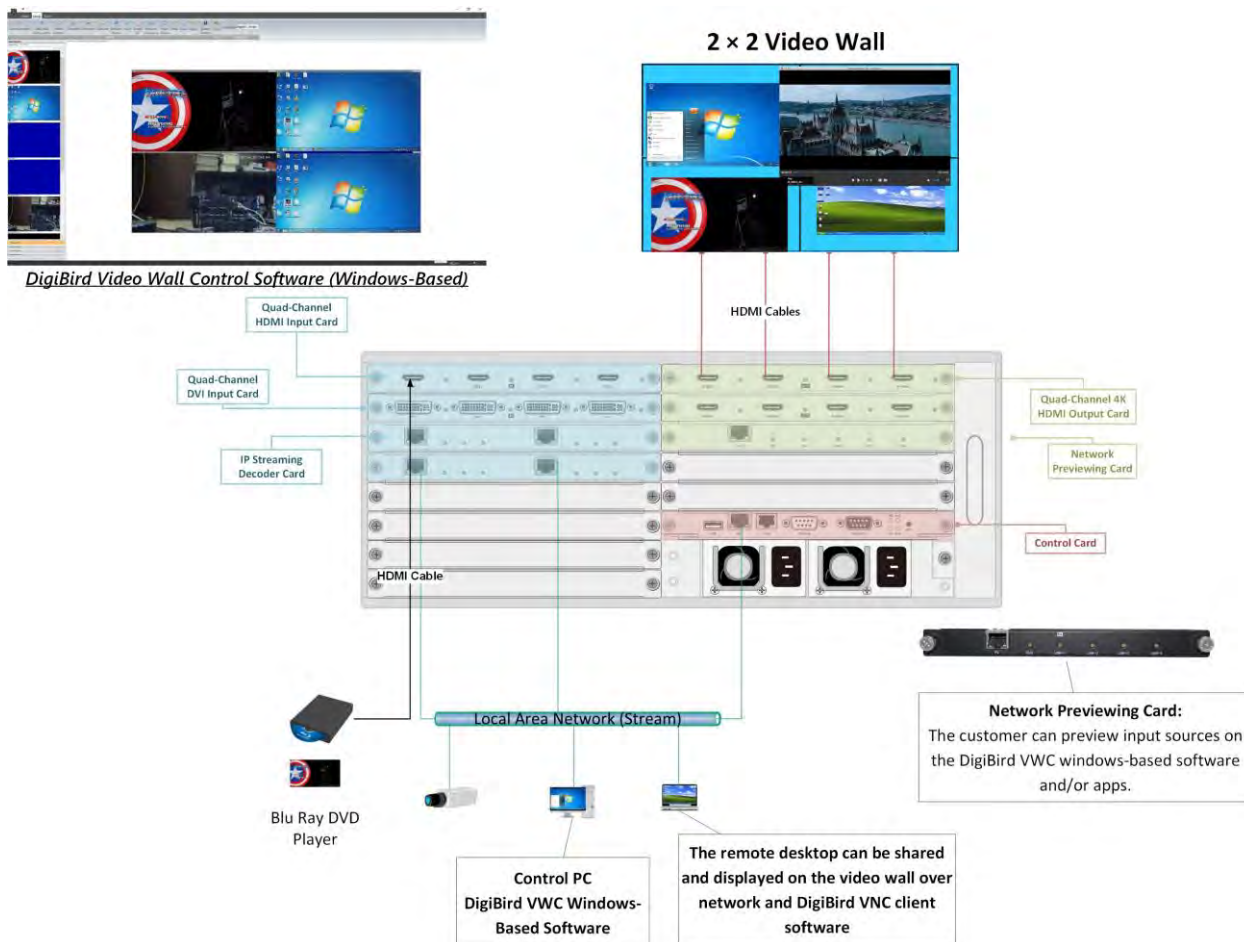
2 × 2 Video Wall

DigiBird Video Wall Control Software (Windows-Based)

Quad-Channel HDMI Input Card

HDMI Cables

Quad-Channel DVI Input Card

IP Streaming Decoder Card

Quad-Channel 4K HDMI Output Card

Network Previewing Card

Control Card

HDMI Cable

Local Area Network (Stream)

Network Previewing Card:
The customer can preview input sources on the DigiBird VWC windows-based software and/or apps.

Blu Ray DVD Player

Control PC
DigiBird VWC Windows-Based Software

The remote desktop can be shared and displayed on the video wall over network and DigiBird VNC client software